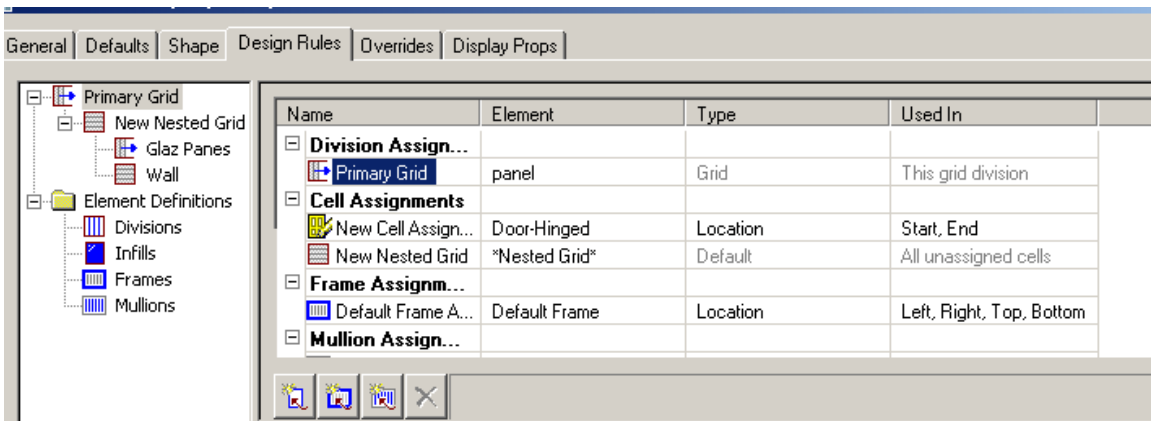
General | Defaults | Shape | Design Rules | Overrides | Display Props

Primary Grid
New Nested Grid
Glaz Panes
Wall
Element Definitions
Divisions
Infills
Frames
Mullions

| Name | Element | Type | Used In |
|---|---|---|---|
| Division Assign... | | | |
| Primary Grid | panel | Grid | This grid division |
| Cell Assignments | | | |
| New Cell Assign... | Door-Hinged | Location | Start, End |
| New Nested Grid | *Nested Grid* | Default | All unassigned cells |
| Frame Assignm... | | | |
| Default Frame A... | Default Frame | Location | Left, Right, Top, Bottom |
| Mullion Assign... | | | |